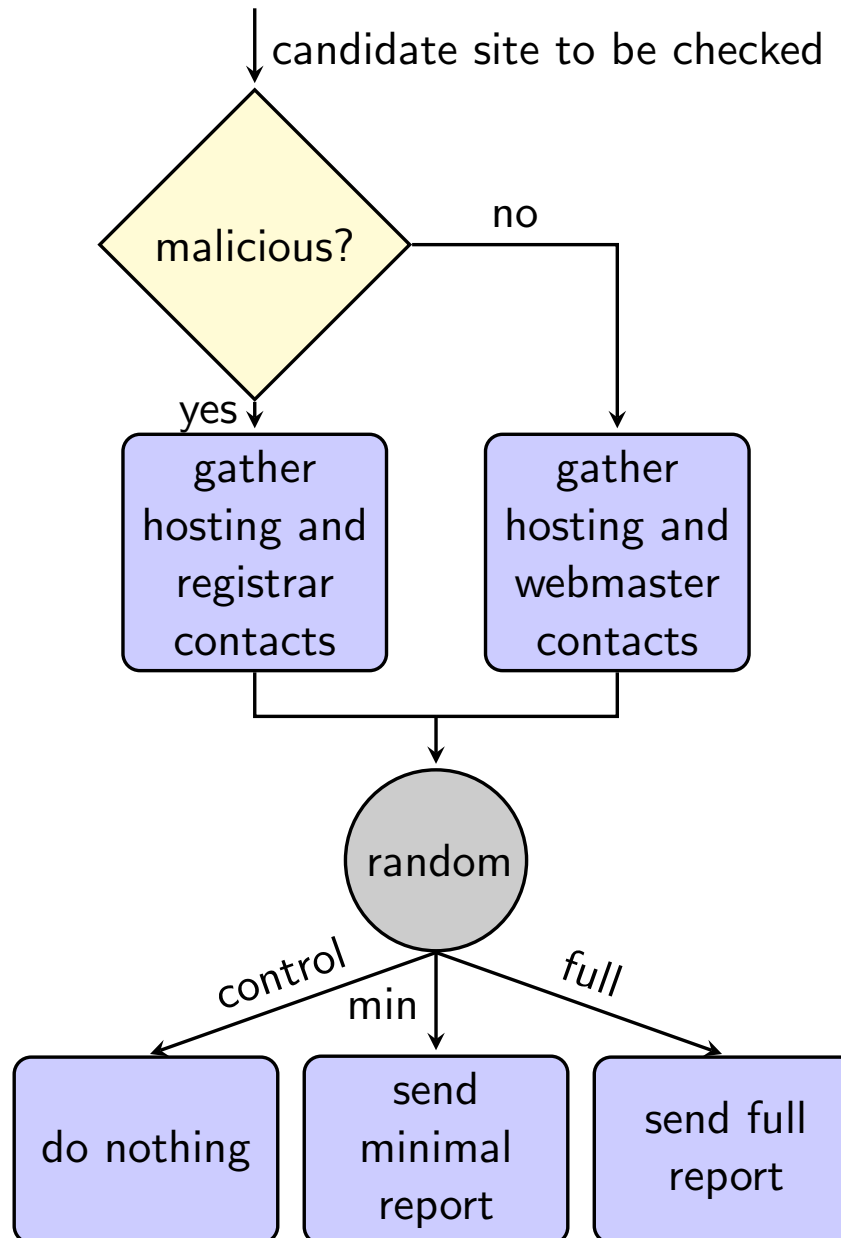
candidate site to be checked

malicious?

no

yes

gather hosting and registrar contacts

gather hosting and webmaster contacts

random

control

min

full

do nothing

send minimal report

send full report